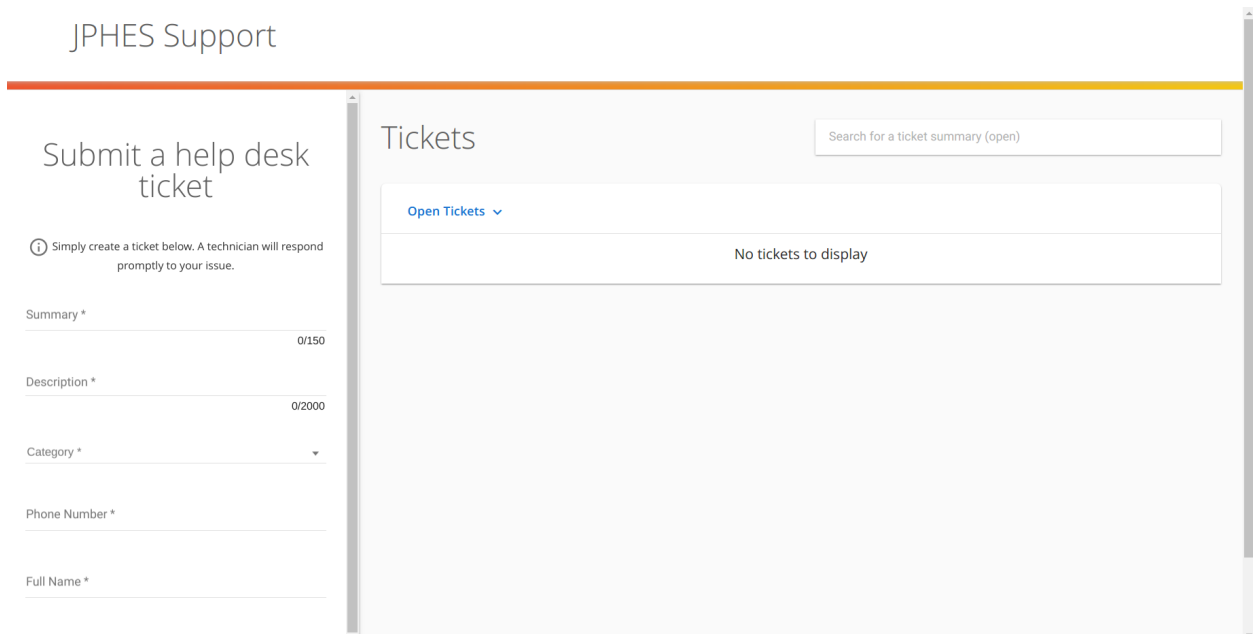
JPHES Support

Submit a help desk ticket

Simply create a ticket below. A technician will respond promptly to your issue.

Summary *

0/150

Description *

0/2000

Category *

Phone Number *

Full Name *

Tickets

Search for a ticket summary (open)

Open Tickets

No tickets to display